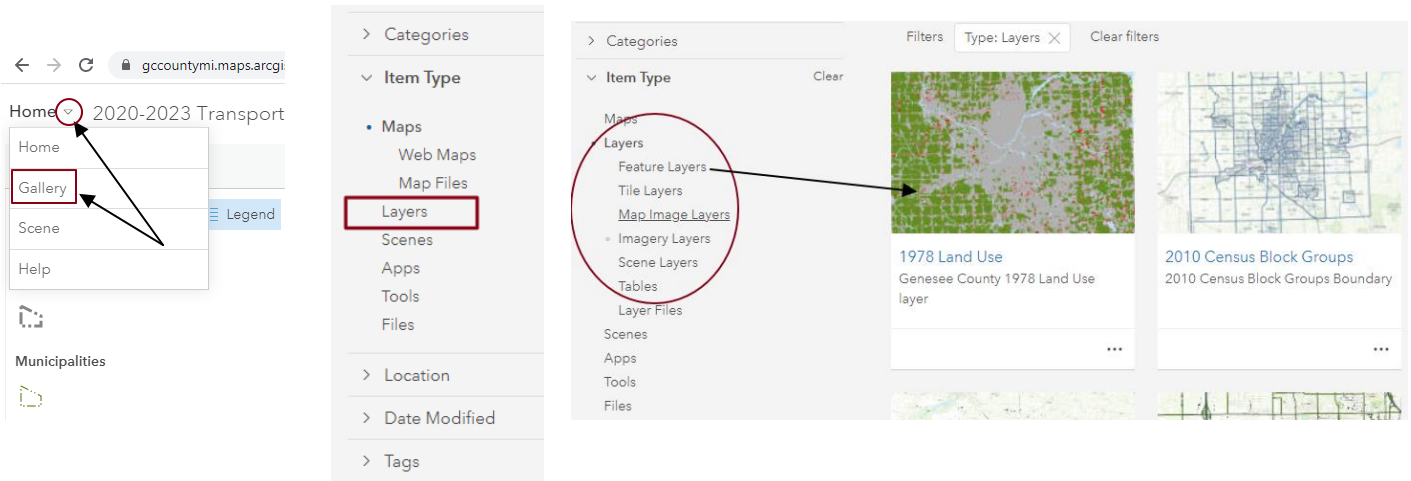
gccountymi.maps.arcgi

Home 2020-2023 Transport

Home

Gallery

Scene

Help

Legend

Municipalities

> Categories

Item Type

Maps

Web Maps

Map Files

Layers

Scenes

Apps

Tools

Files

> Location

> Date Modified

> Tags

> Categories

Item Type Clear

Maps

Layers

Feature Layers

Tile Layers

Map Image Layers

Imagery Layers

Scene Layers

Tables

Layer Files

Scenes

Apps

Tools

Files

Filters Type: Layers Clear filters

1978 Land Use

Genesee County 1978 Land Use layer

...

2010 Census Block Groups

2010 Census Block Groups Boundary

...